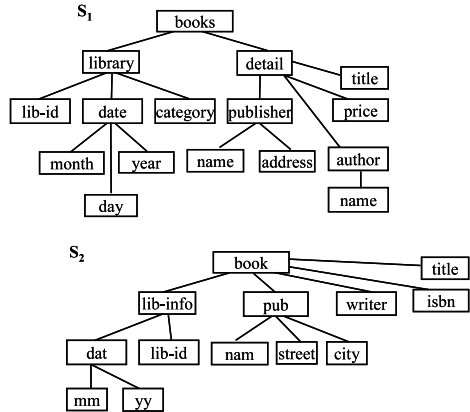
$S_1$

books

library

detail

title

lib-id

date

category

publisher

price

month

year

name

address

author

day

name

$S_2$

book

title

lib-info

pub

writer

isbn

dat

lib-id

nam

street

city

mm

yy